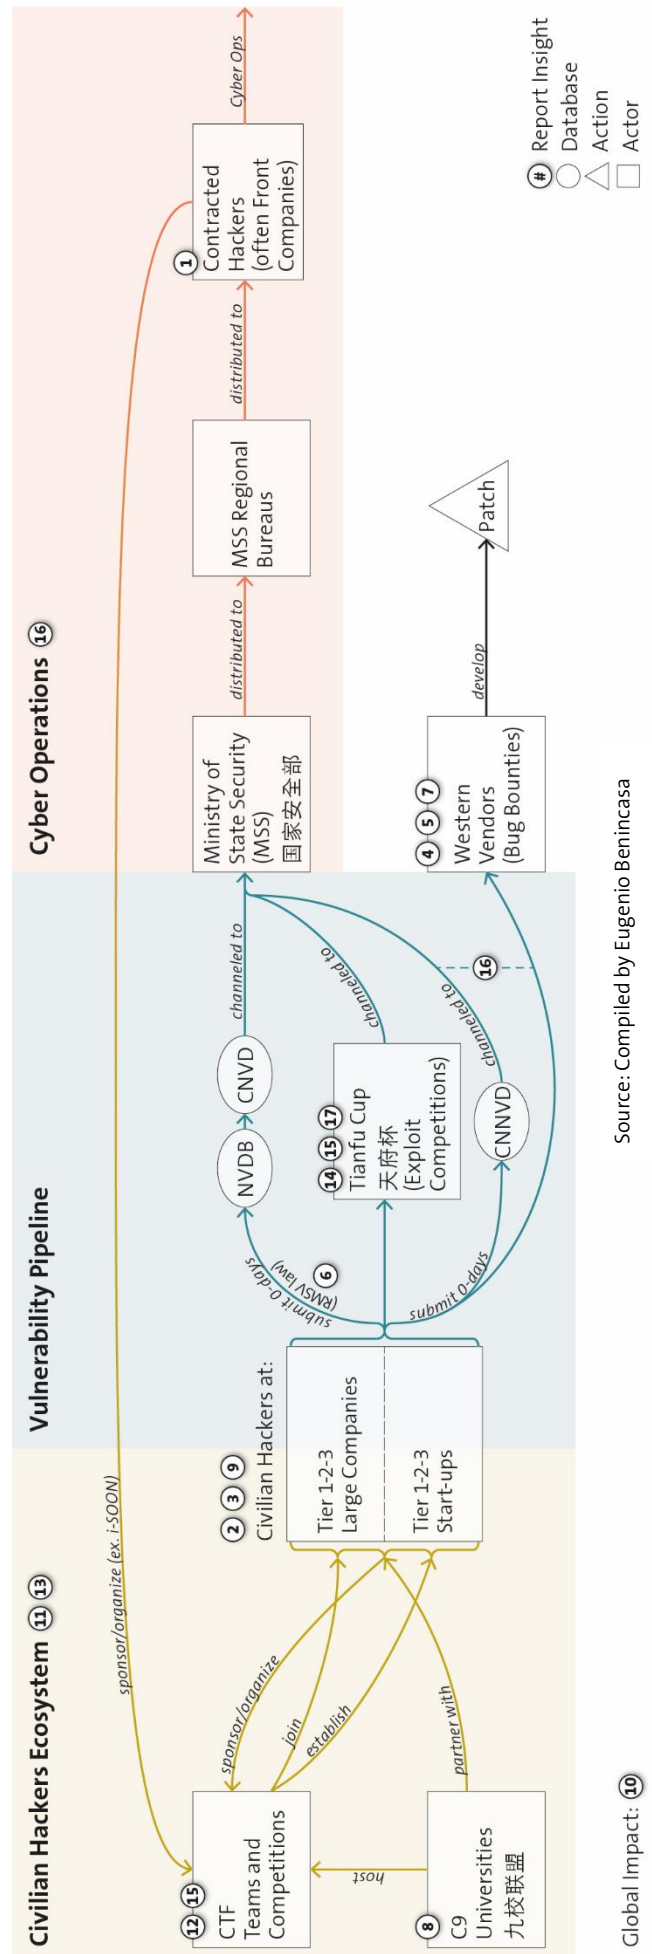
Civilian Hackers Ecosystem 11 13

Vulnerability Pipeline

Cyber Operations 16

12 15 CTF Teams and Competitions

8 C9 Universities 九校联盟

host

sponsor/organize

join

establish

partner with

sponsor/organize (ex. i-SOON)

2 3 9 Civilian Hackers at:

Tier 1-2-3 Large Companies

Tier 1-2-3 Start-ups

6 submit 0-days (RMSV law)

submit 0-days

NVDB

CNVD

channeled to

14 15 17 Tianfu Cup 天府杯 (Exploit Competitions)

channeled to

CNNVD

channeled to

16

Ministry of State Security (MSS) 国家安全部

distributed to

MSS Regional Bureaus

distributed to

1 Contracted Hackers (often Front Companies)

Cyber Ops

4 5 7 Western Vendors (Bug Bounties)

develop

Patch

# Report Insight
Database
Action
Actor

Global Impact: 10

Source: Compiled by Eugenio Benincasa